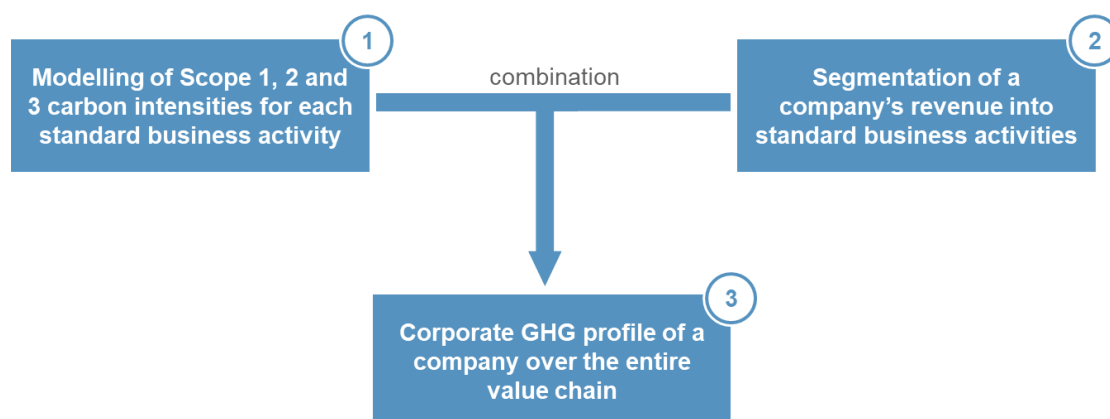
1
Modelling of Scope 1, 2 and 3 carbon intensities for each standard business activity

combination

2
Segmentation of a company’s revenue into standard business activities

3
Corporate GHG profile of a company over the entire value chain